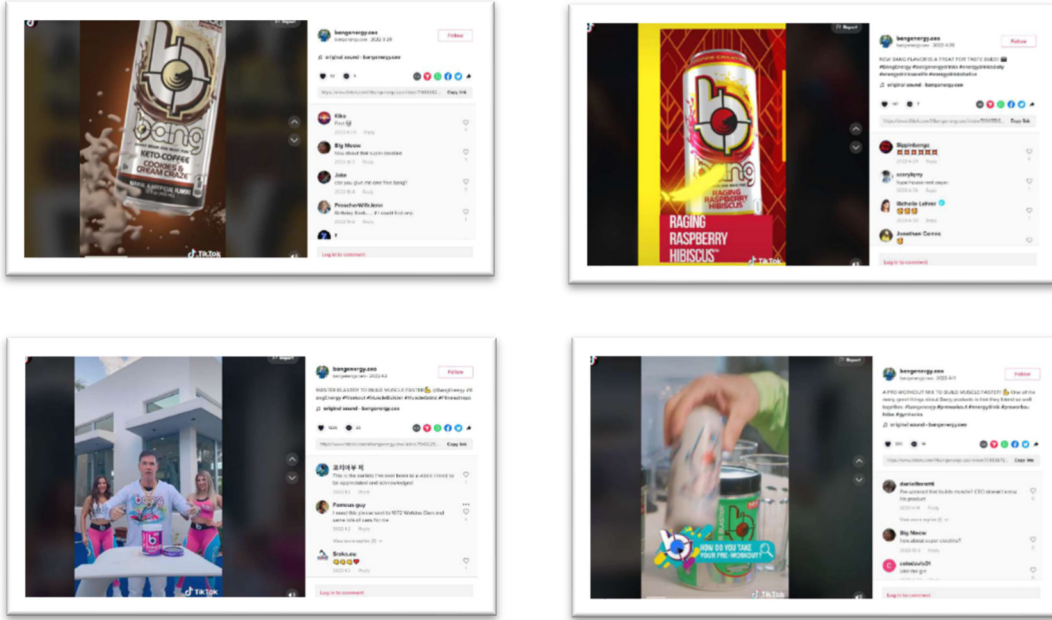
Report

bang
KETO-COFFEE
COOKIES & CREAM CRAZE

TikTok

bangenergy.ceo
bangenergy.ceo · 2022-3-29

Follow

original sound - bangenergy.ceo

Copy link

Kiko
2022-4-15 Reply

Big Mouse
How about that super booster
2022-4-3 Reply

Jake
can you give me one free bang?
2022-4-6 Reply

PoucherWifeJenn
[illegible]
2022-4-4 Reply

Log in to comment

Report

bang
RAGING RASPBERRY HIBISCUS

RAGING RASPBERRY HIBISCUS

TikTok

bangenergy.ceo
bangenergy.ceo · 2022-4-28

Follow

NEW BANG FLAVOR IS A TREAT FOR TASTE BUDS! #bangenergy #bangenergydrinks #energydrinkdaily #energydrinksnolife #energydrinkstatus

original sound - bangenergy.ceo

Copy link

Bippinbangz
2022-4-29 Reply

scorpleyy
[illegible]
2022-4-29 Reply

Nichole Lehner
2022-4-30 Reply

Jonathan Canno

Log in to comment

Report

TikTok

bangenergy.ceo
bangenergy.ceo · 2022-4-6

Follow

MASTER BLASTER TO BUILD MUSCLE FASTER #BangEnergy #BangEnergy #Workout #MuscleBuilder #MuscleGains #Fitnesstips

original sound - bangenergy.ceo

Copy link

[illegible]
This is the earliest I've ever been to a video, I need to be appreciated and acknowledged
2022-4-6 Reply

Famous.guy
I need this please send to 1072 Webster Dam and same lots of cans for me
2022-4-6 Reply

View more replies (8)

Sloks.au
2022-4-6 Reply

Log in to comment

Report

HOW DO YOU TAKE YOUR PRE-WORKOUT?

bangenergy.ceo
bangenergy.ceo · 2022-4-11

Follow

A PRE-WORKOUT MIX TO BUILD MUSCLE FASTER! One of the many great things about Bang products is that they blend so well together. #bangenergy #preworkout #energydrink #preworkoutmix #gymhacks

original sound - bangenergy.ceo

Copy link

danielbrent
I've covered that builds muscle? CEO doesn't know his product
2022-4-12 Reply

View more replies (4)

Big Mouse
how about super creatine?
2022-4-12 Reply

celestiaris01
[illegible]

Log in to comment